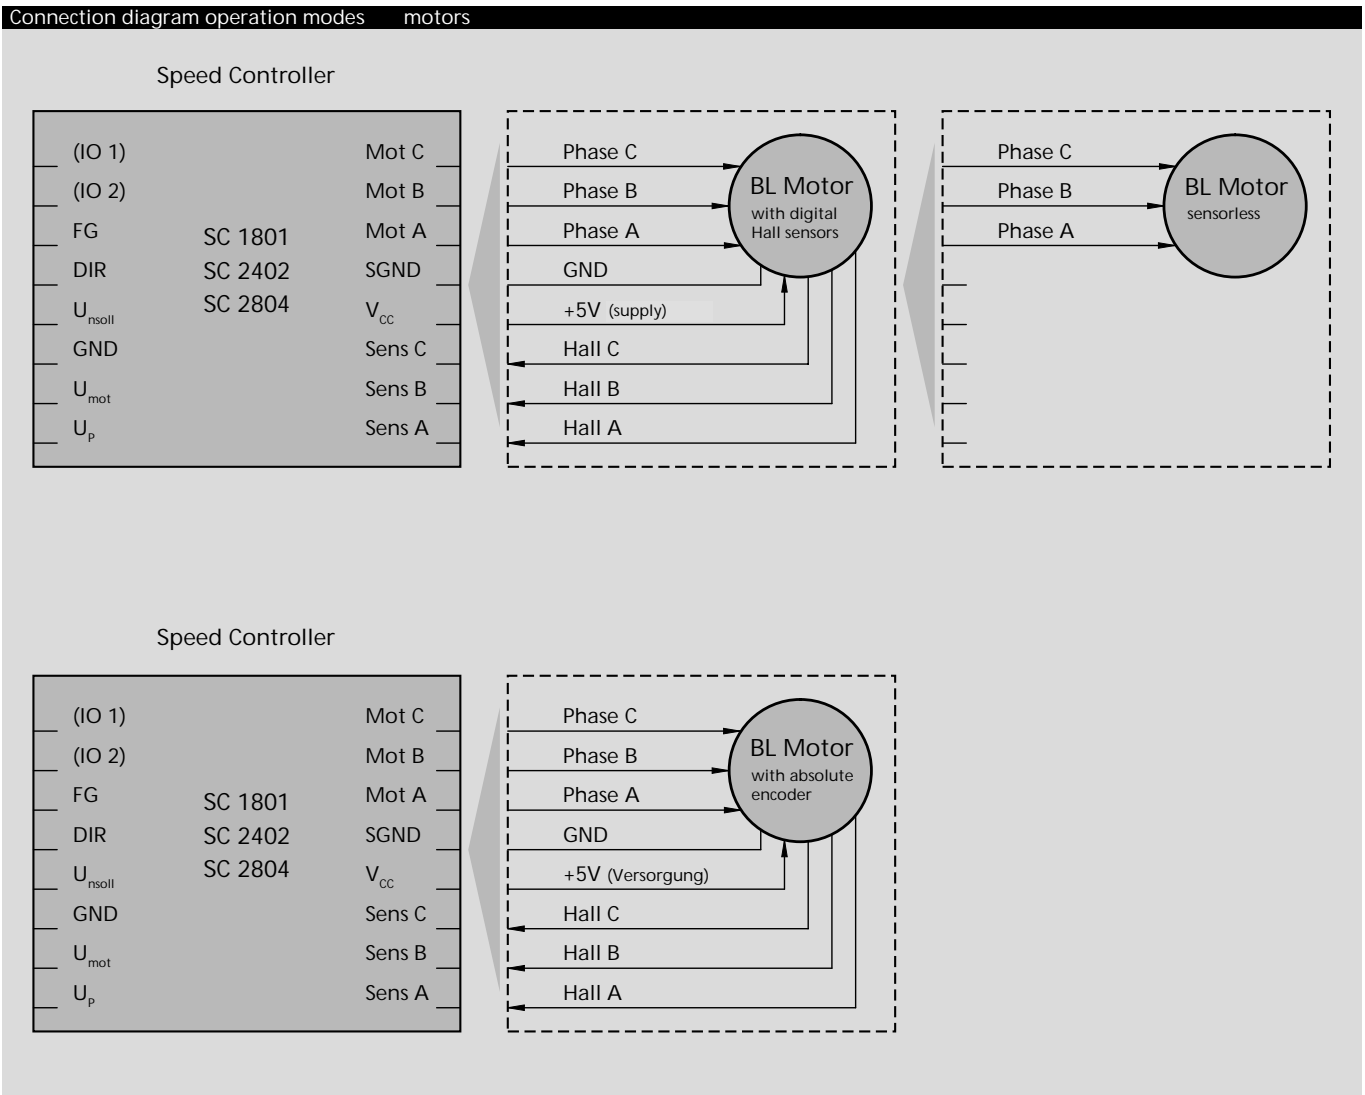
Connection diagram operation modes motors

Speed Controller

(IO 1)
(IO 2)
FG
DIR
$U_{nsoll}$
GND
$U_{mot}$
$U_P$

SC 1801
SC 2402
SC 2804

Mot C
Mot B
Mot A
SGND
$V_{CC}$
Sens C
Sens B
Sens A

Phase C
Phase B
Phase A
GND
+5V (supply)
Hall C
Hall B
Hall A

BL Motor
with digital Hall sensors

Phase C
Phase B
Phase A

BL Motor
sensorless

Speed Controller

(IO 1)
(IO 2)
FG
DIR
$U_{nsoll}$
GND
$U_{mot}$
$U_P$

SC 1801
SC 2402
SC 2804

Mot C
Mot B
Mot A
SGND
$V_{CC}$
Sens C
Sens B
Sens A

Phase C
Phase B
Phase A
GND
+5V (Versorgung)
Hall C
Hall B
Hall A

BL Motor
with absolute encoder